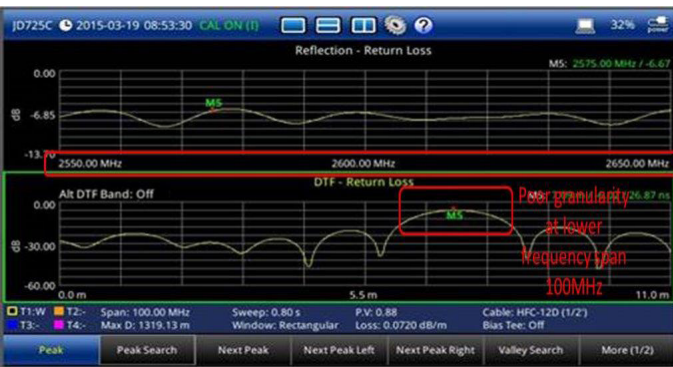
JD725C 2015-03-19 08:53:30 CAL ON (I)

32% power

Reflection - Return Loss

M5: 2575.00 MHz / -6.67

0.00

-6.85

-13.70

dB

M5

2550.00 MHz

2600.00 MHz

2650.00 MHz

DTF - Return Loss

Alt DTF Band: Off

26.87 ns

0.00

-30.00

-60.00

dB

M5

Poor granularity at lower frequency span 100MHz

0.0 m

5.5 m

11.0 m

T1:W T2:-
T3:- T4:-

Span: 100.00 MHz
Max D: 1319.13 m

Sweep: 0.80 s
Window: Rectangular

P.V: 0.88
Loss: 0.0720 dB/m

Cable: HFC-12D (1/2')
Bias Tee: Off

Peak | Peak Search | Next Peak | Next Peak Left | Next Peak Right | Valley Search | More (1/2)